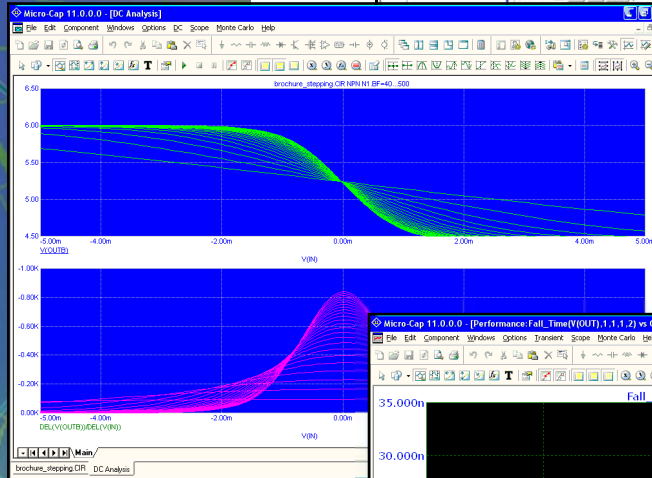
Micro-Cap 11.0.0.0 - [DC Analysis]
File Edit Component Windows Options DC Scope Monte Carlo Help

brochure_stepping.CIR NPN N1 BF=40...500

6.50
6.00
5.50
5.00
4.50
-5.00m -4.00m -2.00m 0.00m 2.00m 4.00m 5.00m
V(OUTB)
V(IN)

-1.00K
-0.80K
-0.60K
-0.40K
-0.20K
0.00K
-5.00m -4.00m -2.00m 0.00m
DEL(V(OUTB))/DEL(V(IN))
V(IN)

Main
brochure_stepping.CIR DC Analysis

Micro-Cap 11.0.0.0 - [Performance:Fall_Time(V(OUT),1,1,1,2) vs
File Edit Component Windows Options Transient Scope Monte Carlo He
Fall
35.000n
30.000n